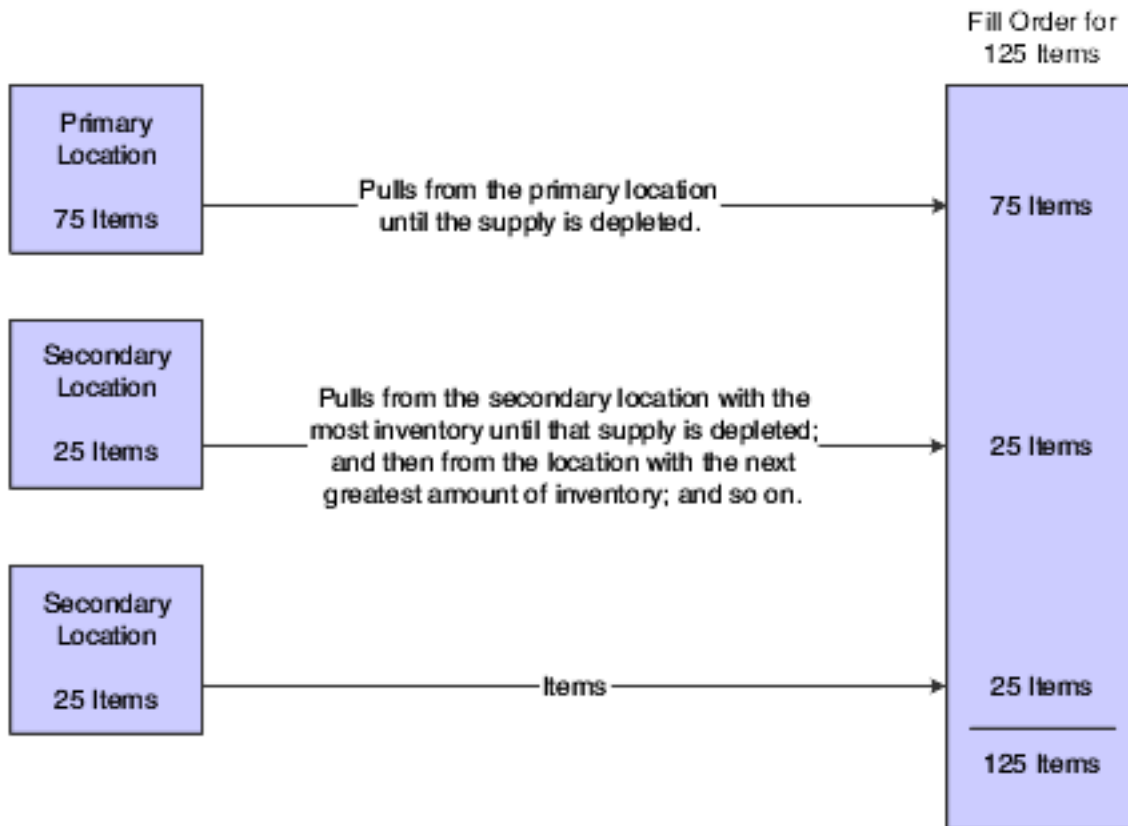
Fill Order for 125 Items

Primary Location

75 Items

Pulls from the primary location until the supply is depleted.

75 Items

Secondary Location

25 Items

Pulls from the secondary location with the most inventory until that supply is depleted; and then from the location with the next greatest amount of inventory; and so on.

25 Items

Secondary Location

25 Items

Items

25 Items

125 Items